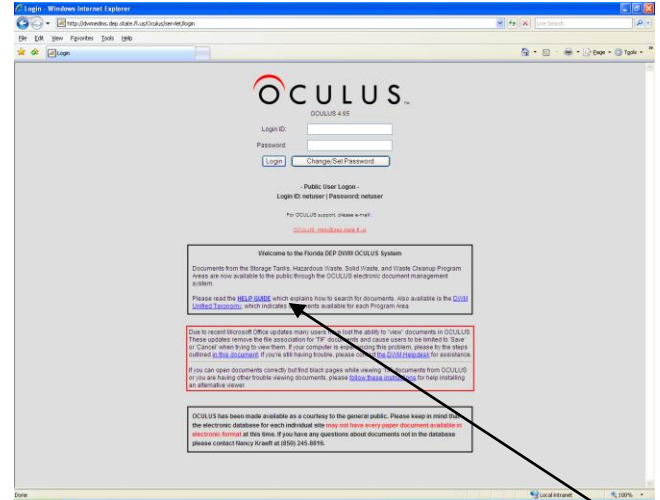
Login - Windows Internet Explorer

http://dwmedms.dep.state.fl.us/Oculus/servlet/login

Live Search

File Edit View Favorites Tools Help

Login

Page Tools

OCULUS™

OCULUS 4.65

Login ID:

Password:

Login Change/Set Password

- Public User Logon -
Login ID: netuser | Password: netuser

For OCULUS support, please e-mail:

OCULUS_Help@dep.state.fl.us

Welcome to the Florida DEP DWM OCULUS System

Documents from the Storage Tanks, Hazardous Waste, Solid Waste, and Waste Cleanup Program Areas are now available to the public through the OCULUS electronic document management system.

Please read the HELP GUIDE which explains how to search for documents. Also available is the DWM Unified Taxonomy, which indicates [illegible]ents available for each Program Area.

Due to recent Microsoft Office updates many users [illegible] lost the ability to 'view' documents in OCULUS. These updates remove the file association for 'TIF' documents and cause users to be limited to 'Save' or 'Cancel' when trying to view them. If your computer is exp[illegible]cing this problem, please to the steps outlined in this document. If you're still having trouble, please co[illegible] the DWM Helpdesk for assistance.

If you can open documents correctly but find black pages while viewing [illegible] documents from OCULUS or you are having other trouble viewing documents, please follow these instruc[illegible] for help installing an alternative viewer.

OCULUS has been made available as a courtesy to the general public. Please keep in mind that the electronic database for each individual site may not have every paper document available in electronic format at this time. If you have any questions about documents not in the database please contact Nancy Kraeft at (850) 245-8816.

Done

Local intranet

100%